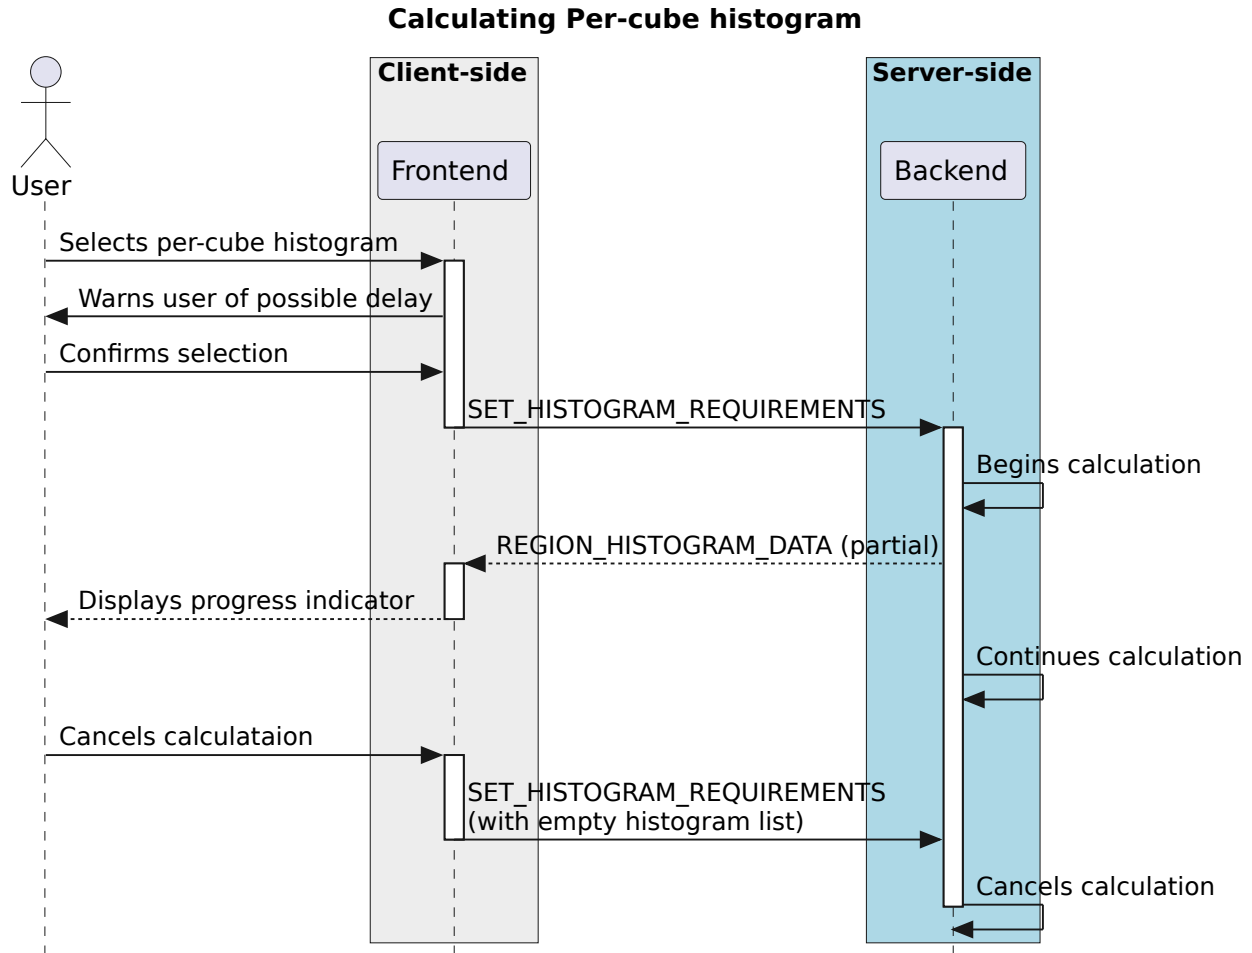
Calculating Per-cube histogram

Client-side

Server-side

User

Frontend

Backend

Selects per-cube histogram

Warns user of possible delay

Confirms selection

SET_HISTOGRAM_REQUIREMENTS

Begins calculation

REGION_HISTOGRAM_DATA (partial)

Displays progress indicator

Continues calculation

Cancels calculataion

SET_HISTOGRAM_REQUIREMENTS
(with empty histogram list)

Cancels calculation